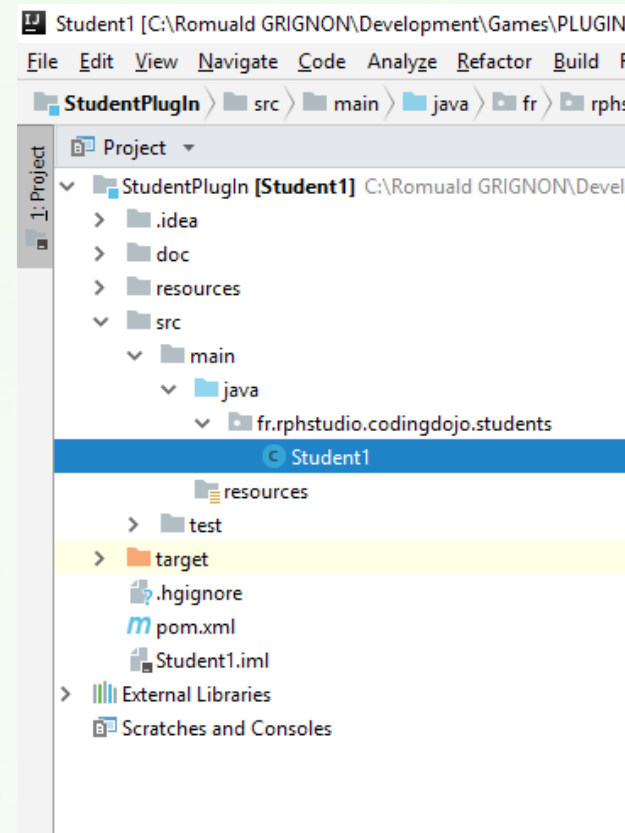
Student1 [C:\Romuald GRIGNON\Development\Games\PLUGIN

File Edit View Navigate Code Analyze Refactor Build

StudentPlugIn 〉 src 〉 main 〉 java 〉 fr 〉 rphs

1: Project

Project

StudentPlugIn [Student1] C:\Romuald GRIGNON\Devel

.idea

doc

resources

src

main

java

fr.rphstudio.codingdojo.students

Student1

resources

test

target

.hgignore

pom.xml

Student1.iml

External Libraries

Scratches and Consoles